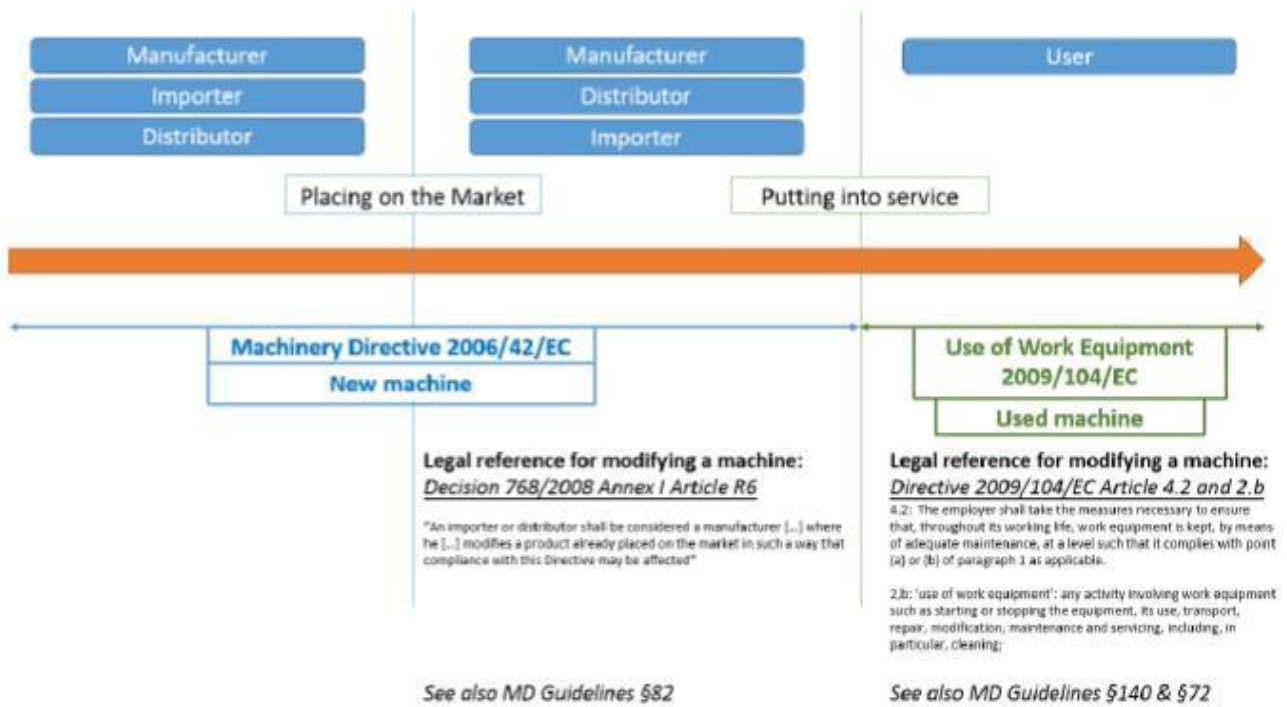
Manufacturer
Importer
Distributor

Manufacturer
Distributor
Importer

User

Placing on the Market

Putting into service

Machinery Directive 2006/42/EC
New machine

Use of Work Equipment 2009/104/EC
Used machine

Legal reference for modifying a machine:
Decision 768/2008 Annex I Article R6

"An importer or distributor shall be considered a manufacturer [...] where he [...] modifies a product already placed on the market in such a way that compliance with this Directive may be affected"

Legal reference for modifying a machine:
Directive 2009/104/EC Article 4.2 and 2.b

4.2: The employer shall take the measures necessary to ensure that, throughout its working life, work equipment is kept, by means of adequate maintenance, at a level such that it complies with point (a) or (b) of paragraph 1 as applicable.

2.b: 'use of work equipment': any activity involving work equipment such as starting or stopping the equipment, its use, transport, repair, modification, maintenance and servicing, including, in particular, cleaning;

See also MD Guidelines §82

See also MD Guidelines §140 & §72